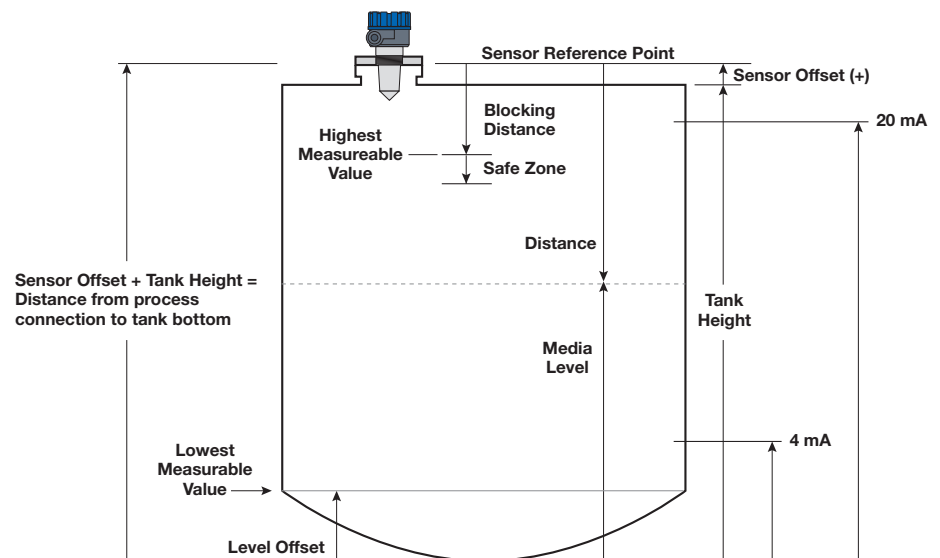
Sensor Reference Point

Sensor Offset (+)

Blocking Distance

20 mA

Highest Measureable Value

Safe Zone

Distance

Sensor Offset + Tank Height = Distance from process connection to tank bottom

Tank Height

Media Level

4 mA

Lowest Measurable Value

Level Offset